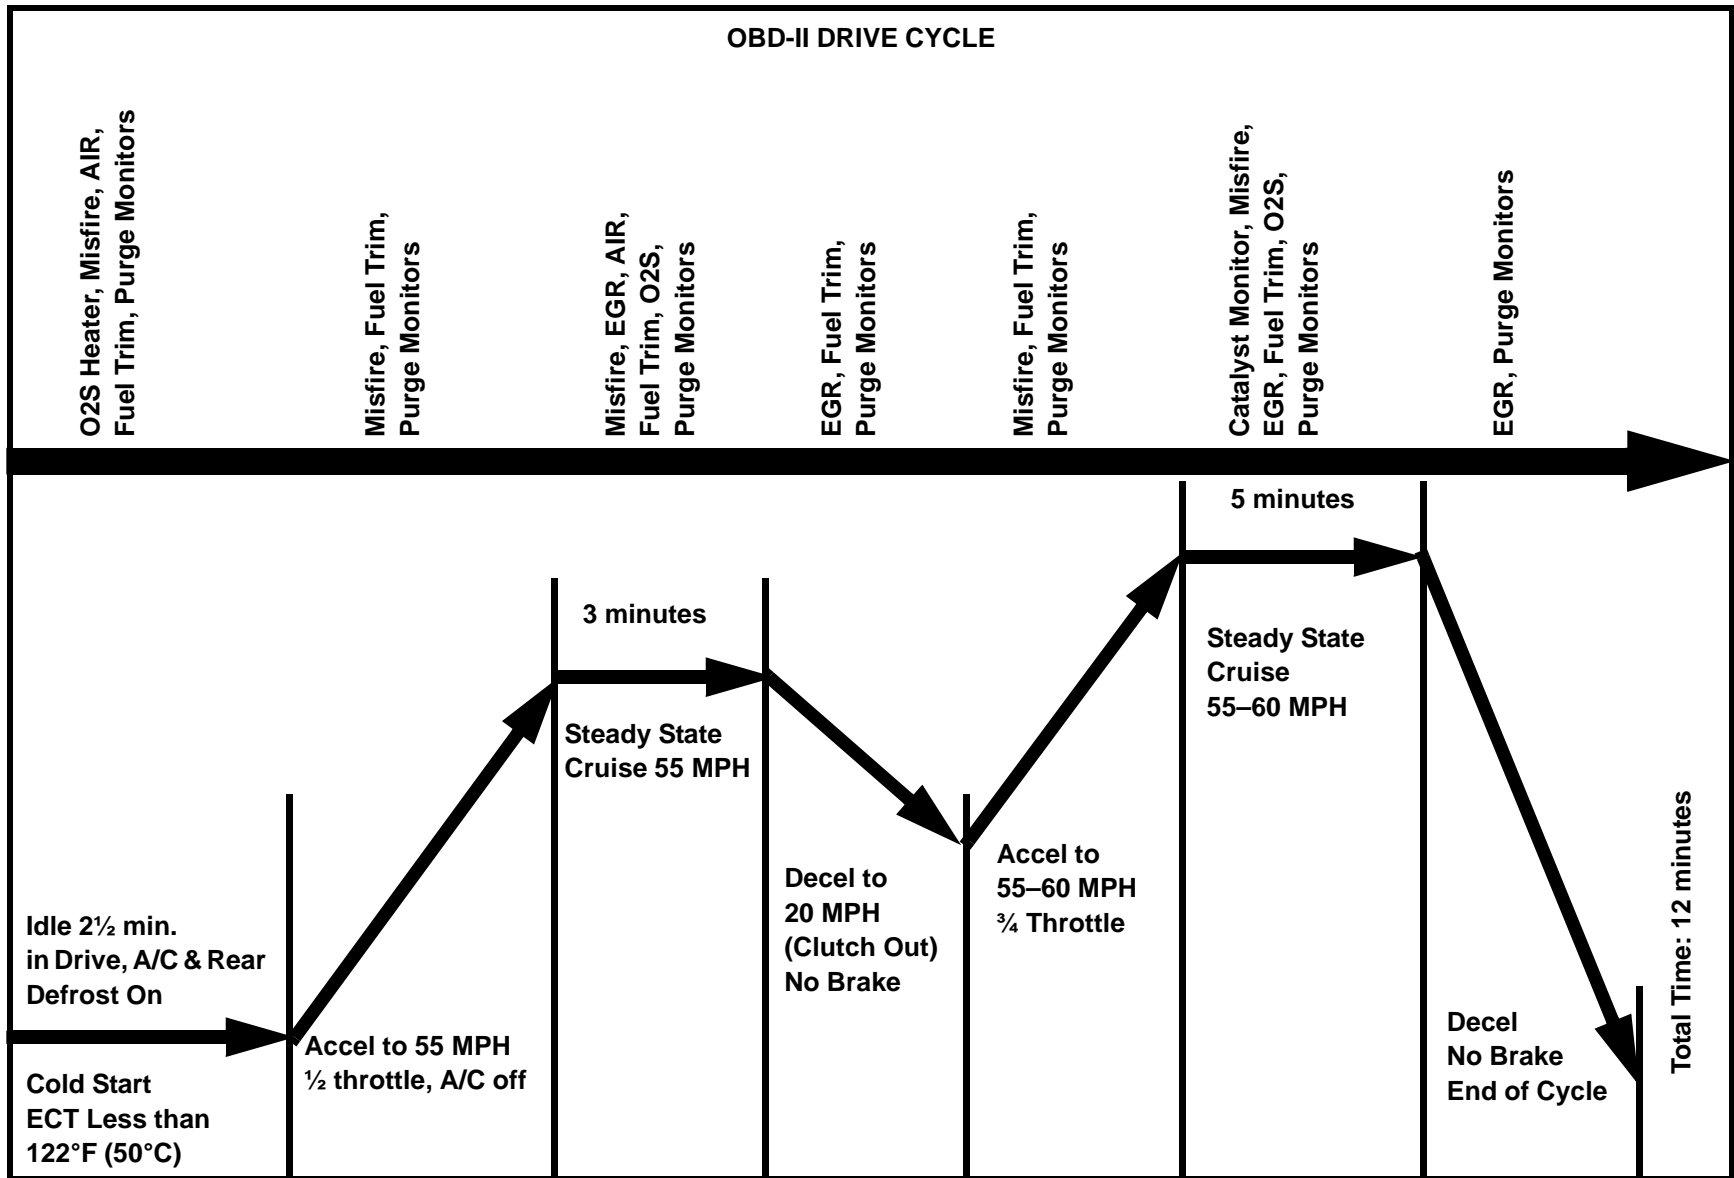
OBD-II DRIVE CYCLE

O2S Heater, Misfire, AIR, Fuel Trim, Purge Monitors

Misfire, Fuel Trim, Purge Monitors

Misfire, EGR, AIR, Fuel Trim, O2S, Purge Monitors

EGR, Fuel Trim, Purge Monitors

Misfire, Fuel Trim, Purge Monitors

Catalyst Monitor, Misfire, EGR, Fuel Trim, O2S, Purge Monitors

EGR, Purge Monitors

5 minutes

3 minutes

Steady State Cruise 55–60 MPH

Steady State Cruise 55 MPH

Total Time: 12 minutes

Accel to 55–60 MPH ¾ Throttle

Decel to 20 MPH (Clutch Out) No Brake

Idle 2½ min. in Drive, A/C & Rear Defrost On

Accel to 55 MPH ½ throttle, A/C off

Decel No Brake End of Cycle

Cold Start ECT Less than 122°F (50°C)